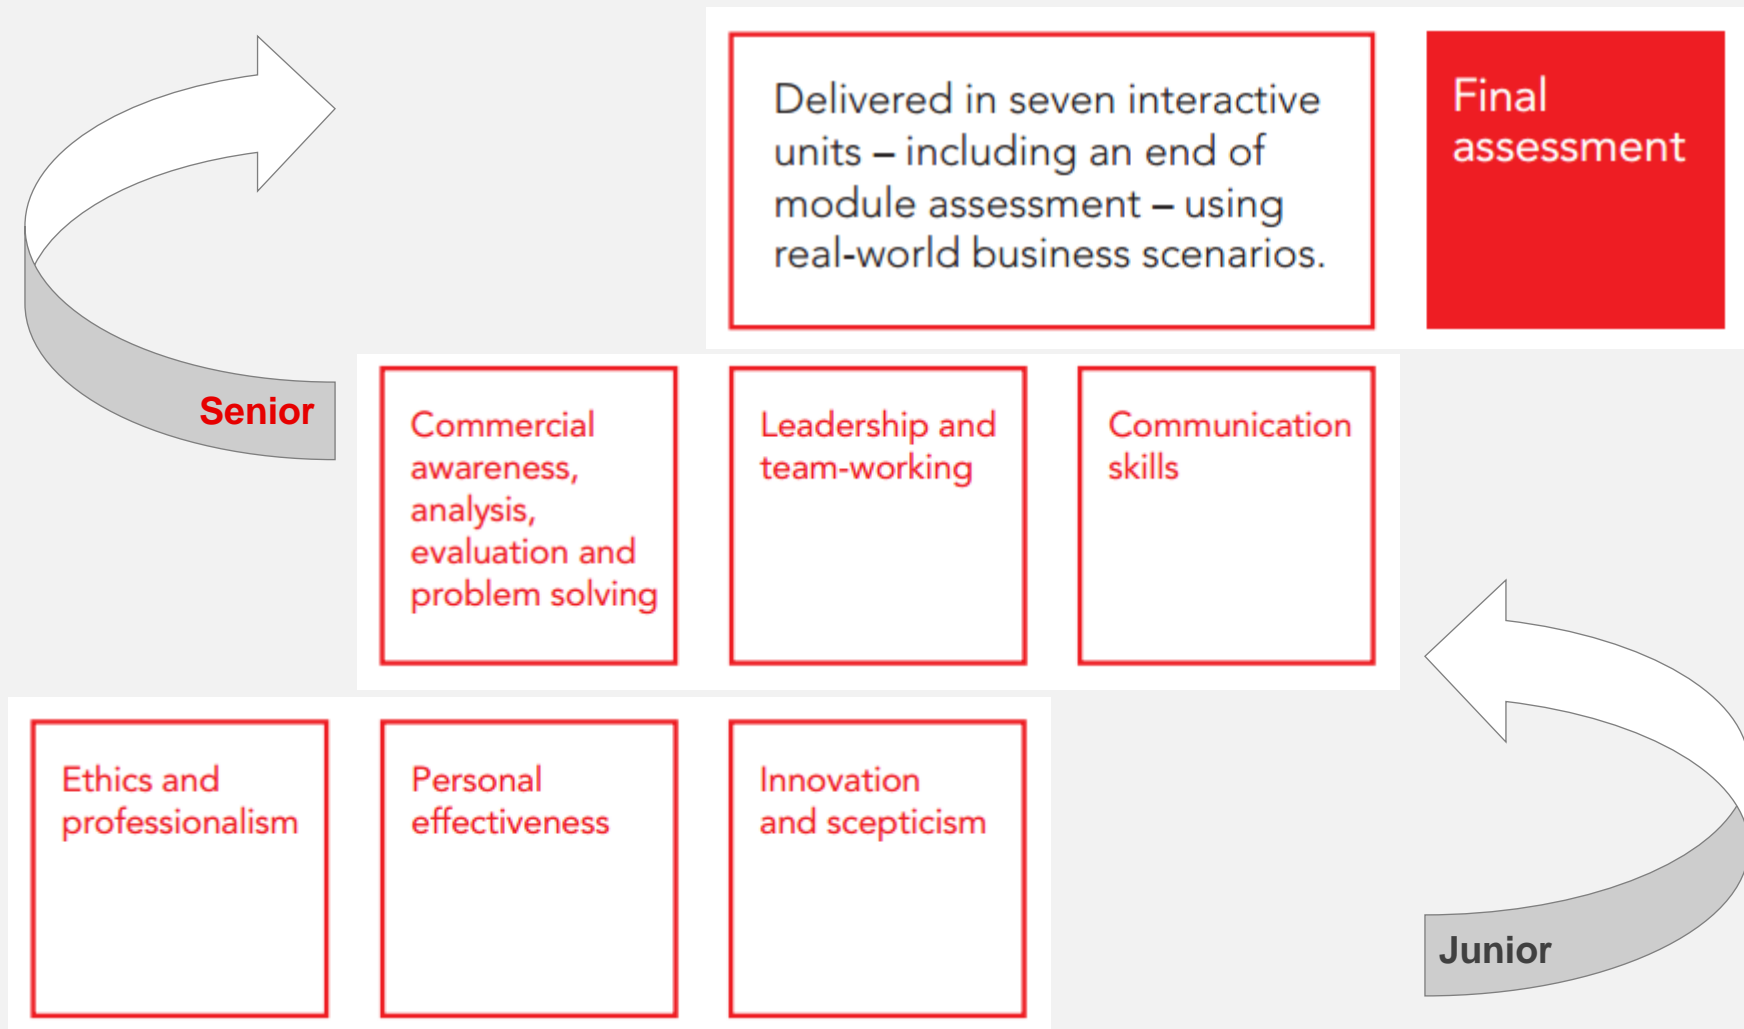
Delivered in seven interactive units – including an end of module assessment – using real-world business scenarios.

Final assessment

Senior

Commercial awareness, analysis, evaluation and problem solving

Leadership and team-working

Communication skills

Ethics and professionalism

Personal effectiveness

Innovation and scepticism

Junior